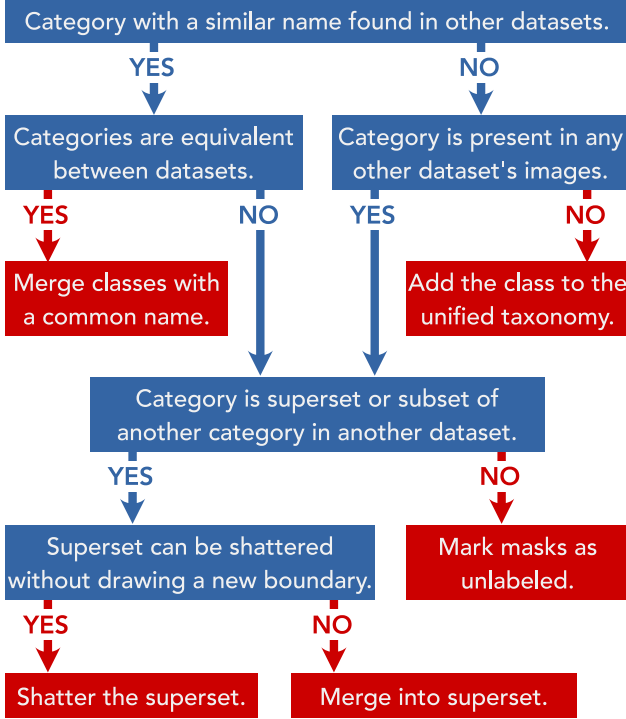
Category with a similar name found in other datasets.

YES

NO

Categories are equivalent between datasets.

Category is present in any other dataset's images.

YES

NO

YES

NO

Merge classes with a common name.

Add the class to the unified taxonomy.

Category is superset or subset of another category in another dataset.

YES

NO

Superset can be shattered without drawing a new boundary.

Mark masks as unlabeled.

YES

NO

Shatter the superset.

Merge into superset.